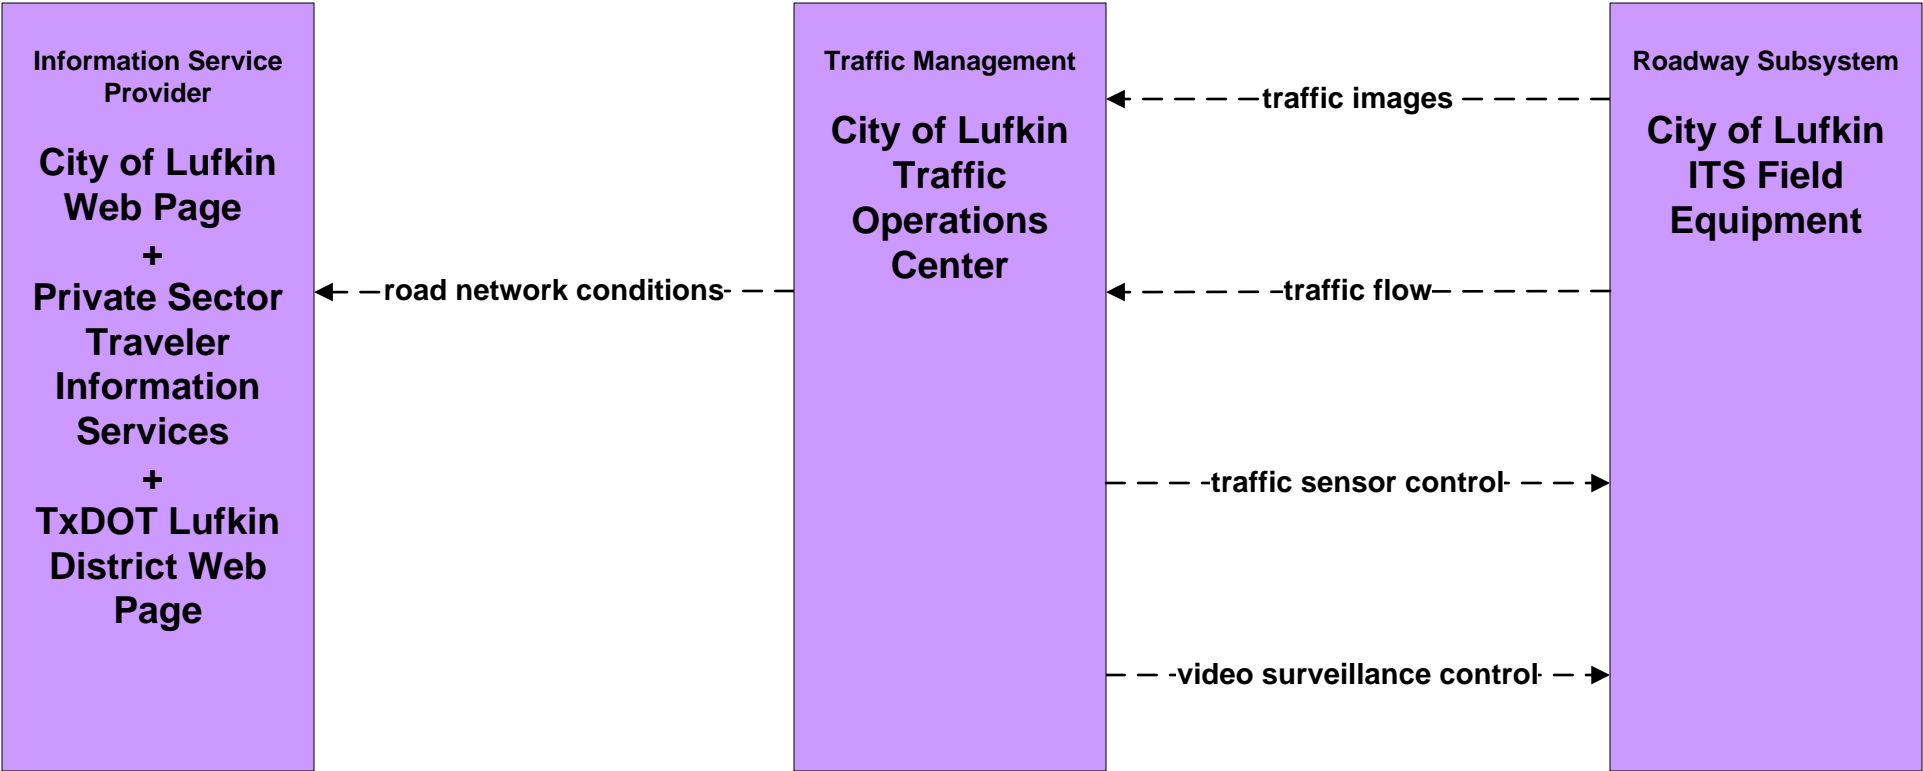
Information Service Provider

City of Lufkin Web Page
+
Private Sector Traveler Information Services
+
TxDOT Lufkin District Web Page

road network conditions

Traffic Management

City of Lufkin Traffic Operations Center

traffic images

traffic flow

traffic sensor control

video surveillance control

Roadway Subsystem

City of Lufkin ITS Field Equipment